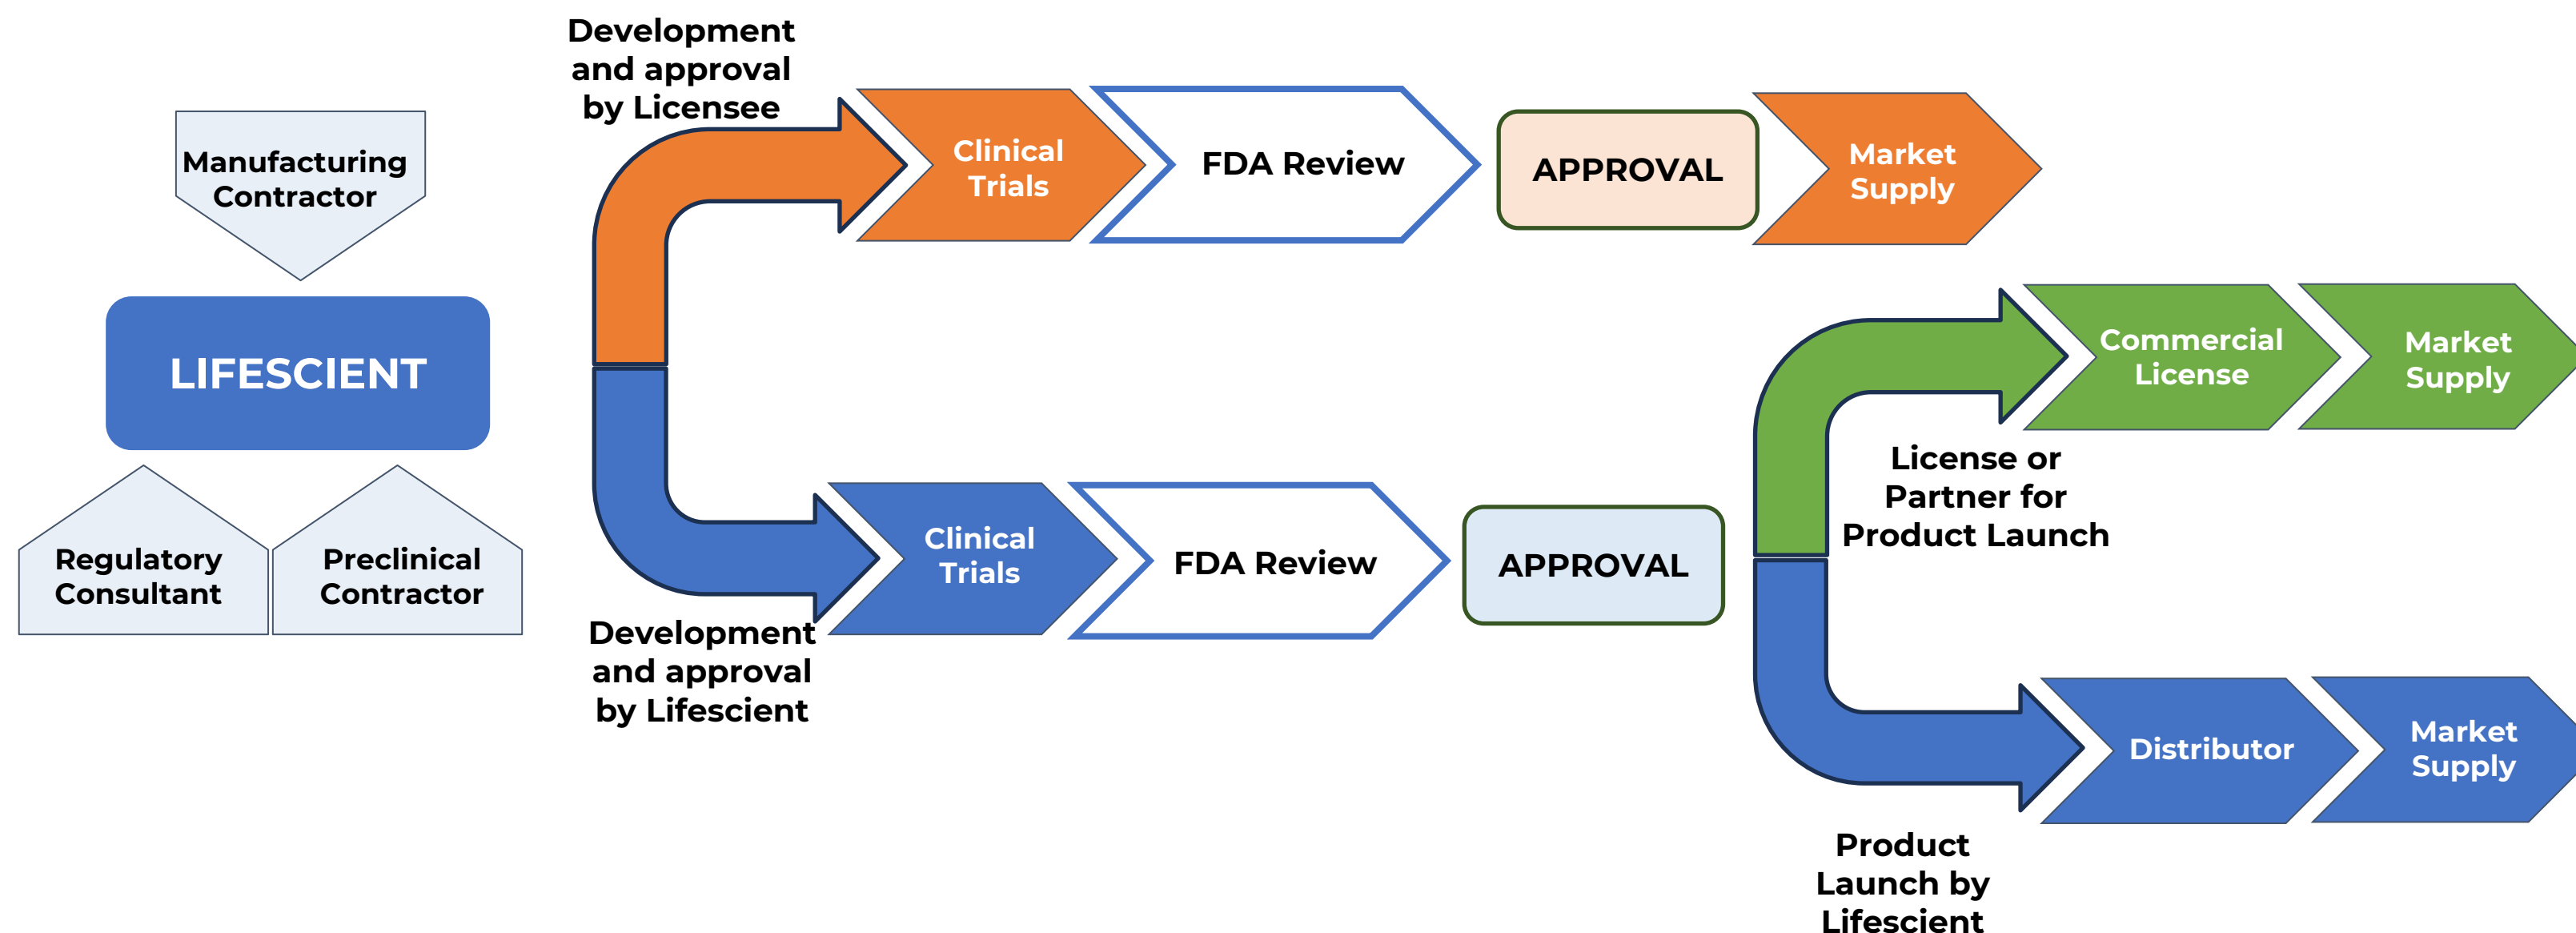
Manufacturing Contractor

LIFESCIENT

Regulatory Consultant

Preclinical Contractor

Development and approval by Licensee

Clinical Trials

FDA Review

APPROVAL

Market Supply

Commercial License

Market Supply

License or Partner for Product Launch

Clinical Trials

FDA Review

APPROVAL

Development and approval by Lifescient

Distributor

Market Supply

Product Launch by Lifescient